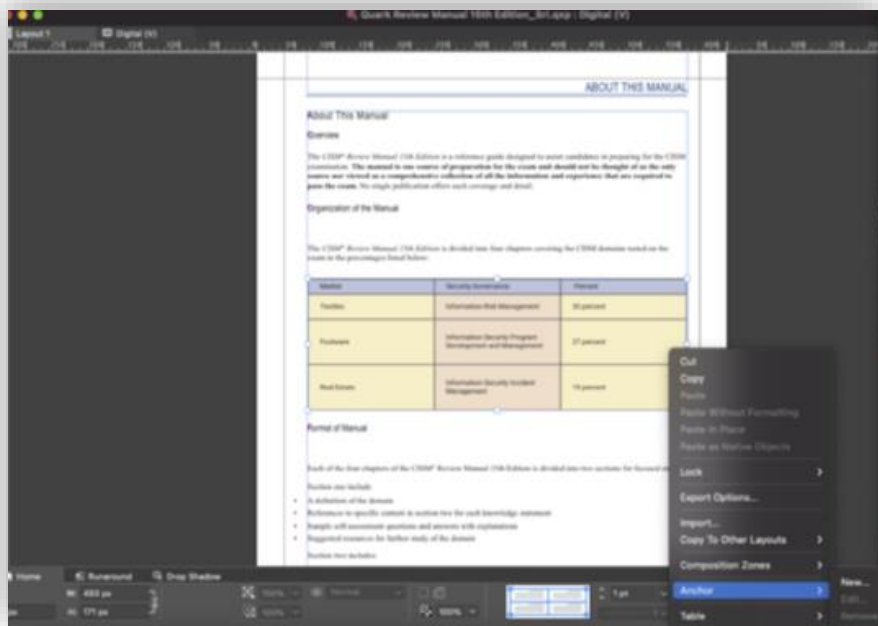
Quark Review Manual 15th Edition_Sri.qxp : Digital (V)

Layout 1
Digital (V)

ABOUT THIS MANUAL

About This Manual

Overview

The CISM® Review Manual 15th Edition is a reference guide designed to assist candidates in preparing for the CISM examination. The manual is one source of preparation for the exam and should not be thought of as the only source nor viewed as a comprehensive collection of all the information and experience that are required to pass the exam. No single publication offers such coverage and detail.

Organization of the Manual

The CISM® Review Manual 15th Edition is divided into four chapters covering the CISM domains tested on the exam in the percentages listed below:

| Market | Security Governance | Percent |
|---|---|---|
| Textiles | Information Risk Management | 30 percent |
| Footwears | Information Security Program Development and Management | 27 percent |
| Real Estate | Information Security Incident Management | 19 percent |

Format of Manual

Each of the four chapters of the CISM® Review Manual 15th Edition is divided into two sections for focused study.

Section one include:
- A definition of the domain
- References to specific contents in section two for each knowledge statement
- Sample self-assessment questions and answers with explanations
- Suggested resources for further study of the domain

Section two includes:

Cut
Copy
Paste
Paste Without Formatting
Paste in Place
Paste as Native Objects
Lock
Export Options...
Import...
Copy To Other Layouts
Composition Zones
Anchor
Table

New...
Edit...
Remove

Home
Runaround
Drop Shadow
W: 653 px
H: 171 px
100%
100%
Normal
100%
1 pt